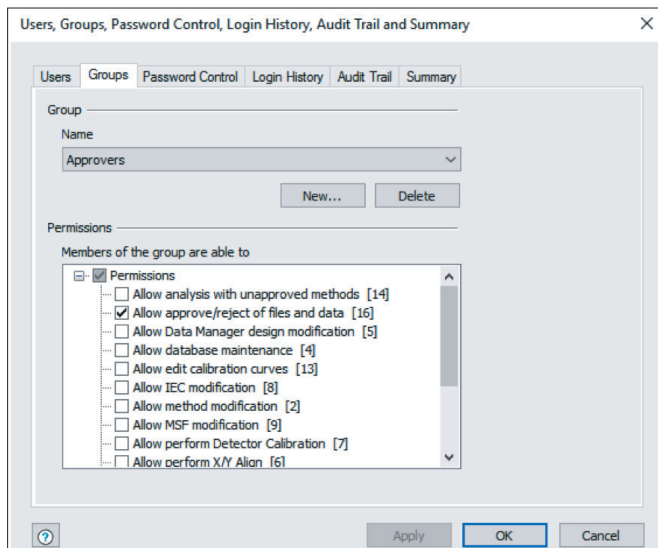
Users, Groups, Password Control, Login History, Audit Trail and Summary

Users | Groups | Password Control | Login History | Audit Trail | Summary

Group

Name

Approvers

New... Delete

Permissions

Members of the group are able to

Permissions
Allow analysis with unapproved methods [14]
Allow approve/reject of files and data [16]
Allow Data Manager design modification [5]
Allow database maintenance [4]
Allow edit calibration curves [13]
Allow IEC modification [8]
Allow method modification [2]
Allow MSF modification [9]
Allow perform Detector Calibration [7]
Allow perform X/Y Align [6]

? Apply OK Cancel